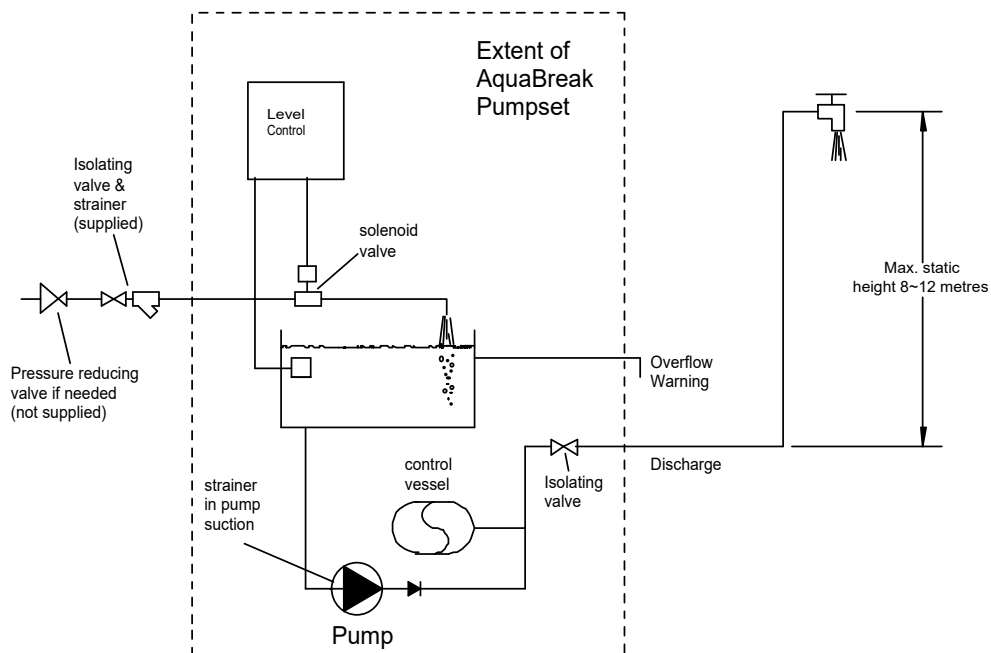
Extent of AquaBreak Pumpset

Level Control

Isolating valve & strainer (supplied)

solenoid valve

Max. static height 8~12 metres

Pressure reducing valve if needed (not supplied)

Overflow Warning

Discharge

control vessel

Isolating valve

strainer in pump suction

Pump